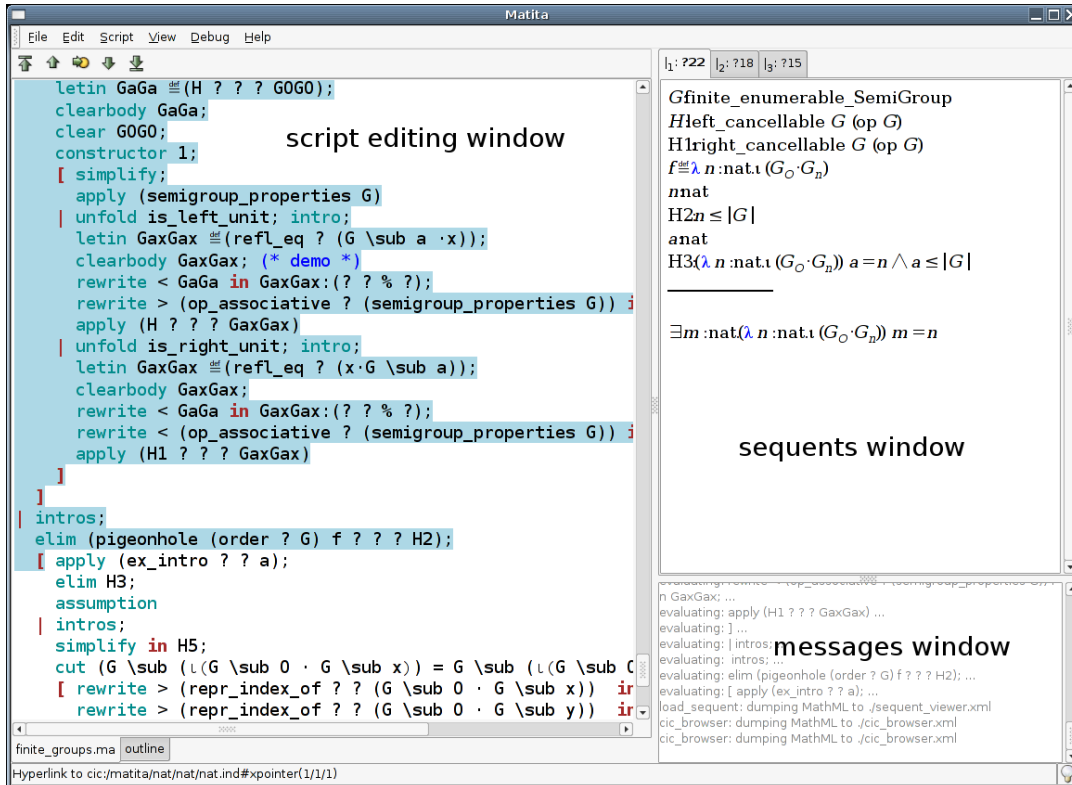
Matita

File Edit Script View Debug Help

letin GaGa $\stackrel{def}{=}$(H ? ? ? GOGO);
clearbody GaGa;
clear GOGO;
constructor 1;
[ simplify;
apply (semigroup_properties G)
| unfold is_left_unit; intro;
letin GaxGax $\stackrel{def}{=}$(refl_eq ? (G \sub a ·x));
clearbody GaxGax; (* demo *)
rewrite < GaGa in GaxGax:(? ? % ?);
rewrite > (op_associative ? (semigroup_properties G)) i
apply (H ? ? ? GaxGax)
| unfold is_right_unit; intro;
letin GaxGax $\stackrel{def}{=}$(refl_eq ? (x·G \sub a));
clearbody GaxGax;
rewrite < GaGa in GaxGax:(? ? % ?);
rewrite < (op_associative ? (semigroup_properties G)) i
apply (H1 ? ? ? GaxGax)
]
]
| intros;
elim (pigeonhole (order ? G) f ? ? ? H2);
[ apply (ex_intro ? ? a);
elim H3;
assumption
| intros;
simplify in H5;
cut (G \sub (ι(G \sub O · G \sub x)) = G \sub (ι(G \sub C
[ rewrite > (repr_index_of ? ? (G \sub O · G \sub x)) ir
rewrite > (repr_index_of ? ? (G \sub O · G \sub y)) ir

script editing window

finite_groups.ma outline

$|_1$: ?22 $|_2$: ?18 $|_3$: ?15

Gfinite_enumerable_SemiGroup
Hleft_cancellable G (op G)
H1right_cancellable G (op G)
$f\stackrel{def}{=}\lambda n$:nat.ι $(G_O \cdot G_n)$
nnat
H2$n \leq |G|$
anat
H3($\lambda n$:nat.ι $(G_O \cdot G_n)$) $a = n \wedge a \leq |G|$

$\exists m$:nat.($\lambda n$:nat.ι $(G_O \cdot G_n)$) $m = n$

sequents window

n GaxGax; ...
evaluating: apply (H1 ? ? ? GaxGax) ...
evaluating: ] ...
evaluating: | intros; ...
evaluating: intros; ...
evaluating: elim (pigeonhole (order ? G) f ? ? ? H2); ...
evaluating: [ apply (ex_intro ? ? a); ...
load_sequent: dumping MathML to ./sequent_viewer.xml
cic_browser: dumping MathML to ./cic_browser.xml
cic_browser: dumping MathML to ./cic_browser.xml

messages window

Hyperlink to cic:/matita/nat/nat/nat.ind#xpointer(1/1/1)